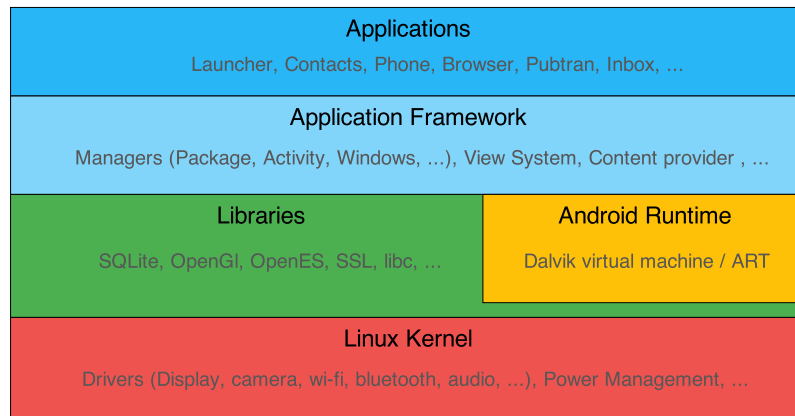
Applications
Launcher, Contacts, Phone, Browser, Pubtran, Inbox, ...

Application Framework
Managers (Package, Activity, Windows, ...), View System, Content provider , ...

Libraries
SQLite, OpenGl, OpenES, SSL, libc, ...

Android Runtime
Dalvik virtual machine / ART

Linux Kernel
Drivers (Display, camera, wi-fi, bluetooth, audio, ...), Power Management, ...